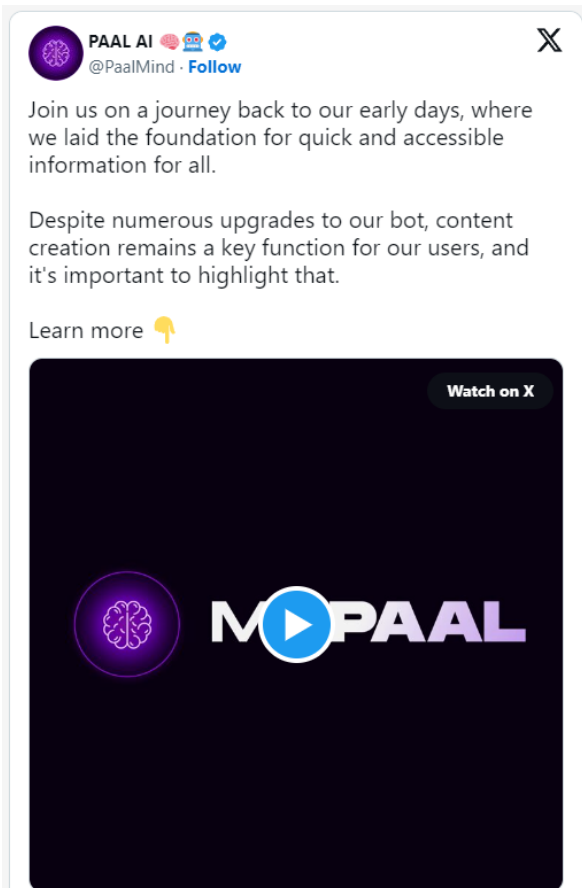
PAAL AI 🧠🤖
@PaalMind · Follow

Join us on a journey back to our early days, where we laid the foundation for quick and accessible information for all.

Despite numerous upgrades to our bot, content creation remains a key function for our users, and it's important to highlight that.

Learn more 👇

Watch on X

M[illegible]PAAL